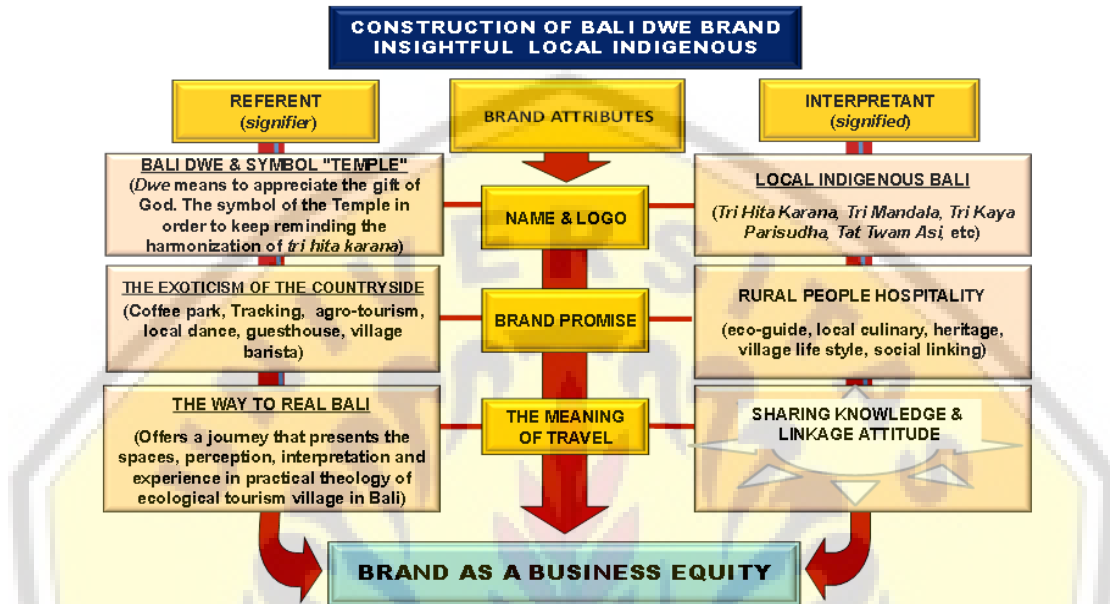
CONSTRUCTION OF BALI DWE BRAND
INSIGHTFUL LOCAL INDIGENOUS

REFERENT
(signifier)

BRAND ATTRIBUTES

INTERPRETANT
(signified)

BALI DWE & SYMBOL "TEMPLE"
(Dwe means to appreciate the gift of God. The symbol of the Temple in order to keep reminding the harmonization of tri hita karana)

NAME & LOGO

LOCAL INDIGENOUS BALI
(Tri Hita Karana, Tri Mandala, Tri Kaya Parisudha, Tat Twam Asi, etc)

THE EXOTICISM OF THE COUNTRYSIDE
(Coffee park, Tracking, agro-tourism, local dance, guesthouse, village barista)

BRAND PROMISE

RURAL PEOPLE HOSPITALITY
(eco-guide, local culinary, heritage, village life style, social linking)

THE WAY TO REAL BALI
(Offers a journey that presents the spaces, perception, interpretation and experience in practical theology of ecological tourism village in Bali)

THE MEANING OF TRAVEL

SHARING KNOWLEDGE & LINKAGE ATTITUDE

BRAND AS A BUSINESS EQUITY